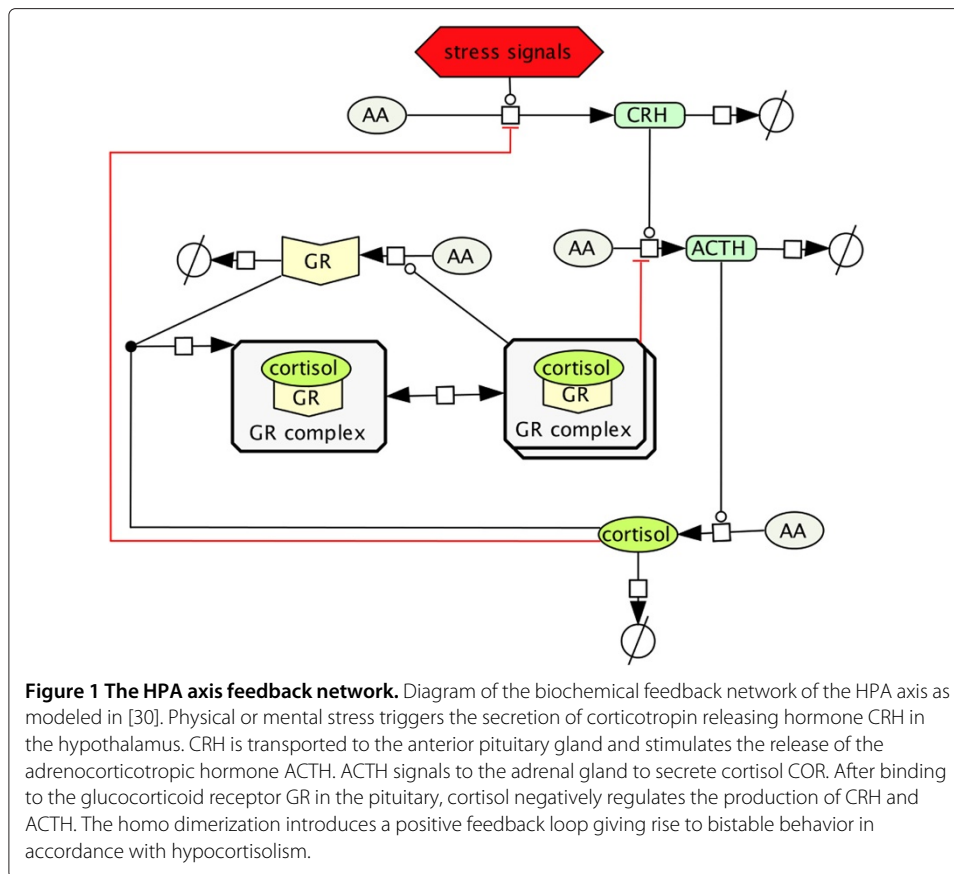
stress signals

AA

CRH

AA

ACTH

GR

AA

cortisol
GR
GR complex

cortisol
GR
GR complex

cortisol

AA

**Figure 1 The HPA axis feedback network.** Diagram of the biochemical feedback network of the HPA axis as modeled in [30]. Physical or mental stress triggers the secretion of corticotropin releasing hormone CRH in the hypothalamus. CRH is transported to the anterior pituitary gland and stimulates the release of the adrenocorticotropic hormone ACTH. ACTH signals to the adrenal gland to secrete cortisol COR. After binding to the glucocorticoid receptor GR in the pituitary, cortisol negatively regulates the production of CRH and ACTH. The homo dimerization introduces a positive feedback loop giving rise to bistable behavior in accordance with hypocortisolism.